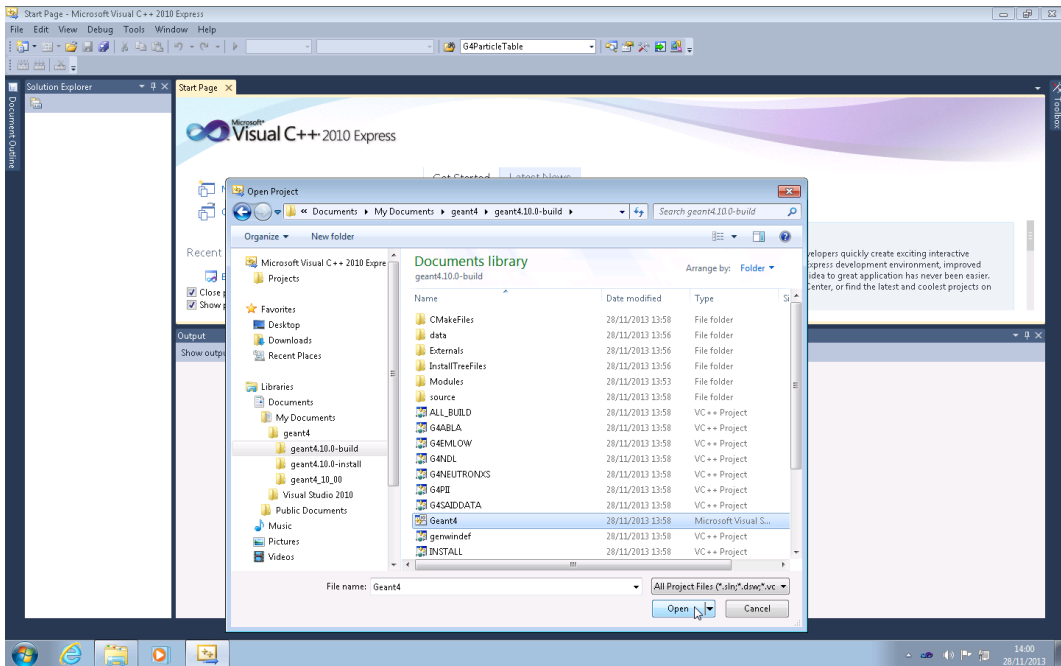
Start Page - Microsoft Visual C++ 2010 Express

File Edit View Debug Tools Window Help

G4ParticleTable

Solution Explorer

Start Page

Document Outline

Toolbox

Microsoft® Visual C++ 2010 Express

Get Started Latest News

Recent

Close p
Show p

velopers quickly create exciting interactive
xpress development environment, improved
idea to great application has never been easier.
Center, or find the latest and coolest projects on

Output

Show outpu

Open Project

« Documents › My Documents › geant4 › geant4.10.0-build ›

Search geant4.10.0-build

Organize ▾ New folder

Microsoft Visual C++ 2010 Expre
Projects

Favorites
Desktop
Downloads
Recent Places

Libraries
Documents
My Documents
geant4
geant4.10.0-build
geant4.10.0-install
geant4_10_00
Visual Studio 2010
Public Documents
Music
Pictures
Videos

Documents library
geant4.10.0-build

Arrange by: Folder ▾

| Name | Date modified | Type | Si |
|---|---|---|---|
| CMakeFiles | 28/11/2013 13:58 | File folder | |
| data | 28/11/2013 13:56 | File folder | |
| Externals | 28/11/2013 13:56 | File folder | |
| InstallTreeFiles | 28/11/2013 13:56 | File folder | |
| Modules | 28/11/2013 13:53 | File folder | |
| source | 28/11/2013 13:56 | File folder | |
| ALL_BUILD | 28/11/2013 13:58 | VC++ Project | |
| G4ABLA | 28/11/2013 13:58 | VC++ Project | |
| G4EMLOW | 28/11/2013 13:58 | VC++ Project | |
| G4NDL | 28/11/2013 13:58 | VC++ Project | |
| G4NEUTRONXS | 28/11/2013 13:58 | VC++ Project | |
| G4PII | 28/11/2013 13:58 | VC++ Project | |
| G4SAIDDATA | 28/11/2013 13:58 | VC++ Project | |
| Geant4 | 28/11/2013 13:58 | Microsoft Visual S... | |
| genwindef | 28/11/2013 13:58 | VC++ Project | |
| INSTALL | 28/11/2013 13:58 | VC++ Project | |

File name: Geant4

All Project Files (*.sln;*.dsw;*.vc

Open Cancel

14:00
28/11/2013